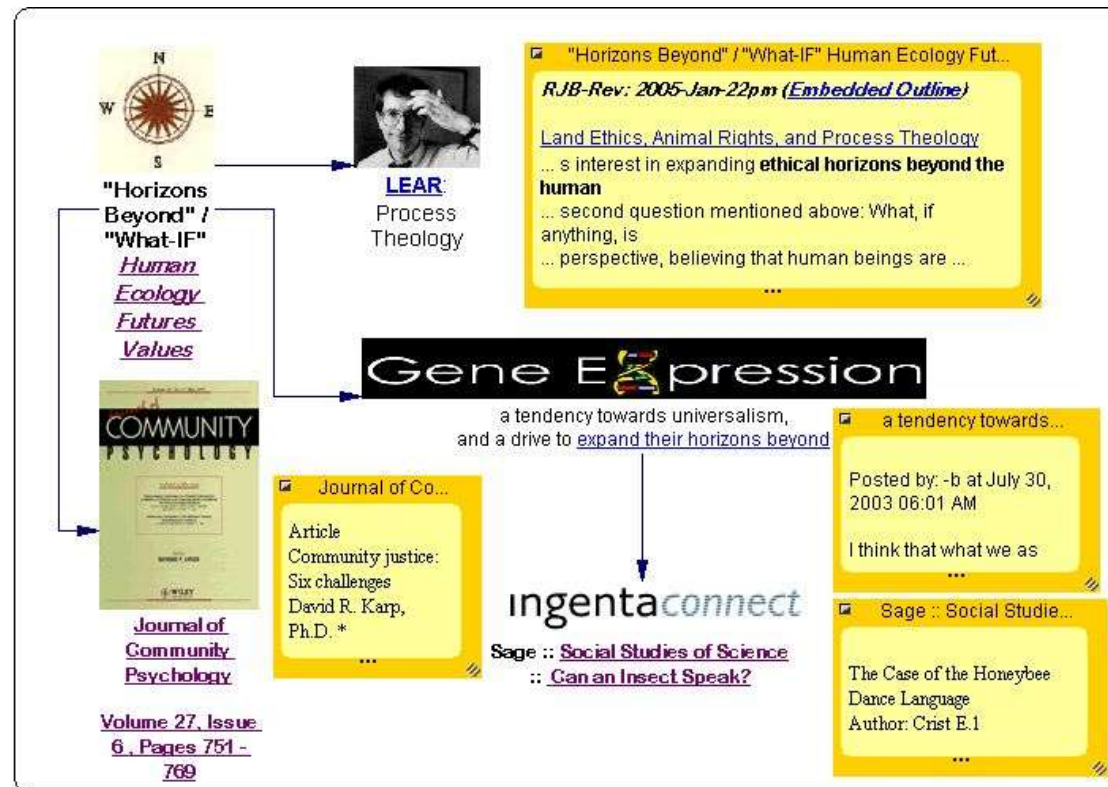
N
W
E
S

"Horizons Beyond" / "What-IF" Human Ecology Futures Values

LEAR: Process Theology

"Horizons Beyond" / "What-IF" Human Ecology Fut...

RJB-Rev: 2005-Jan-22pm (Embedded Outline)

Land Ethics, Animal Rights, and Process Theology
... s interest in expanding ethical horizons beyond the human
... second question mentioned above: What, if anything, is
... perspective, believing that human beings are ...
...

Gene Expression

a tendency towards universalism, and a drive to expand their horizons beyond

a tendency towards...

Posted by: -b at July 30, 2003 06:01 AM

I think that what we as
...

COMMUNITY PSYCHOLOGY

WILEY

Journal of Community Psychology

Volume 27, Issue 6 , Pages 751 - 769

Journal of Co...

Article
Community justice: Six challenges
David R. Karp, Ph.D. *
...

ingentaconnect

Sage :: Social Studies of Science :: Can an Insect Speak?

Sage :: Social Studie...

The Case of the Honeybee Dance Language
Author: Crist E.1
...